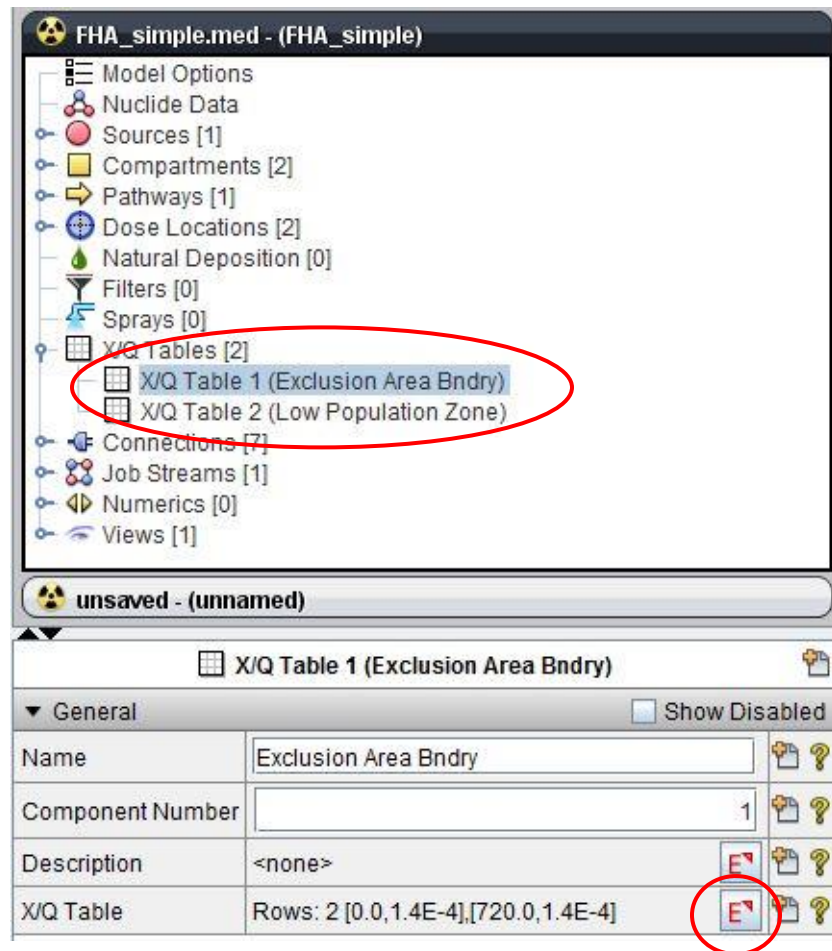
FHA_simple.med - (FHA_simple)

Model Options
Nuclide Data
Sources [1]
Compartments [2]
Pathways [1]
Dose Locations [2]
Natural Deposition [0]
Filters [0]
Sprays [0]
X/Q Tables [2]
X/Q Table 1 (Exclusion Area Bndry)
X/Q Table 2 (Low Population Zone)
Connections [7]
Job Streams [1]
Numerics [0]
Views [1]

unsaved - (unnamed)

X/Q Table 1 (Exclusion Area Bndry)

▼ General
Show Disabled

| Name | Exclusion Area Bndry |
|---|---|
| Component Number | 1 |
| Description | <none> |
| X/Q Table | Rows: 2 [0.0,1.4E-4],[720.0,1.4E-4] |